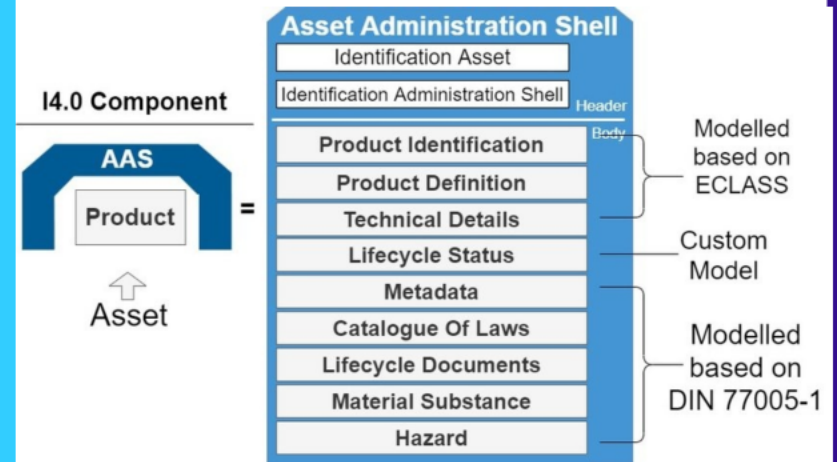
I4.0 Component

AAS

Product

=

Asset

Asset Administration Shell

Identification Asset

Identification Administration Shell

Header

Body

Product Identification

Product Definition

Technical Details

Lifecycle Status

Metadata

Catalogue Of Laws

Lifecycle Documents

Material Substance

Hazard

Modelled based on ECLASS

Custom Model

Modelled based on DIN 77005-1